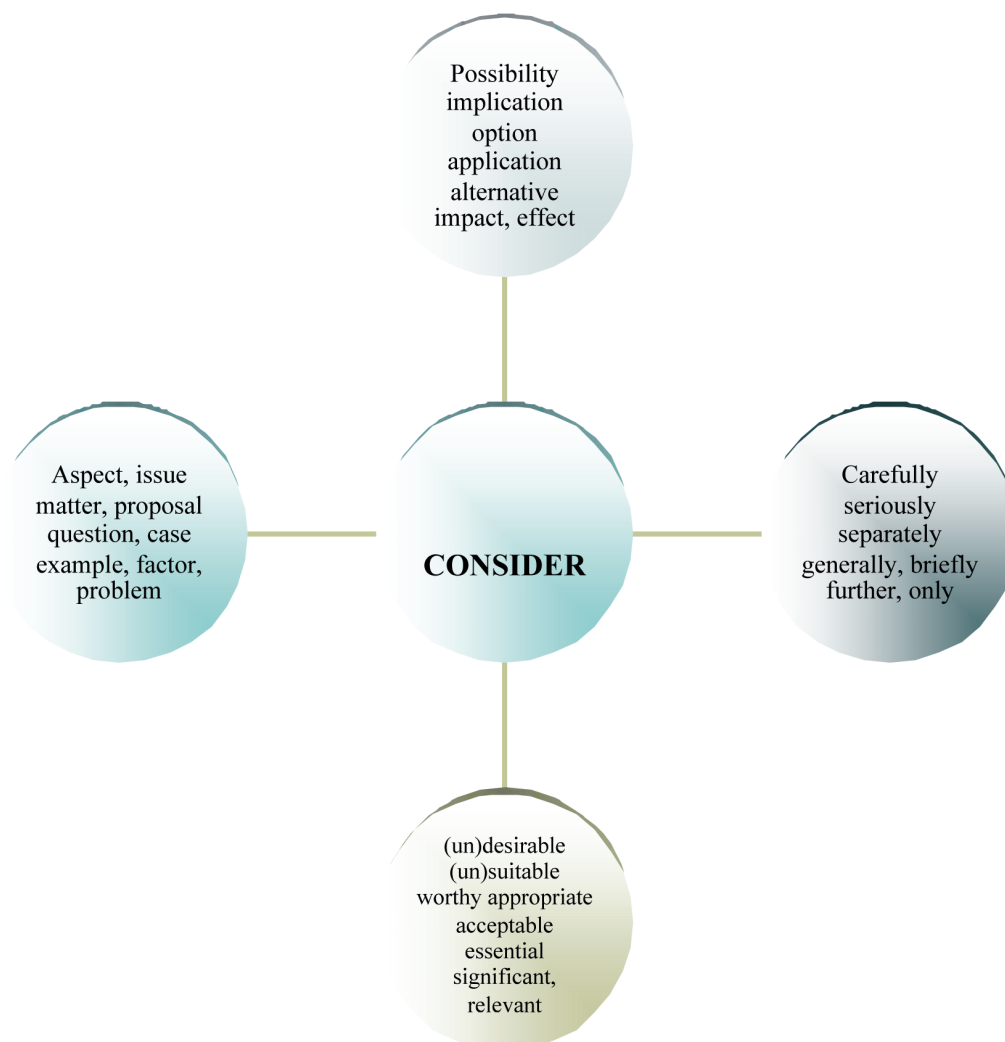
Possibility
implication
option
application
alternative
impact, effect

Aspect, issue
matter, proposal
question, case
example, factor,
problem

CONSIDER

Carefully
seriously
separately
generally, briefly
further, only

(un)desirable
(un)suitable
worthy appropriate
acceptable
essential
significant,
relevant